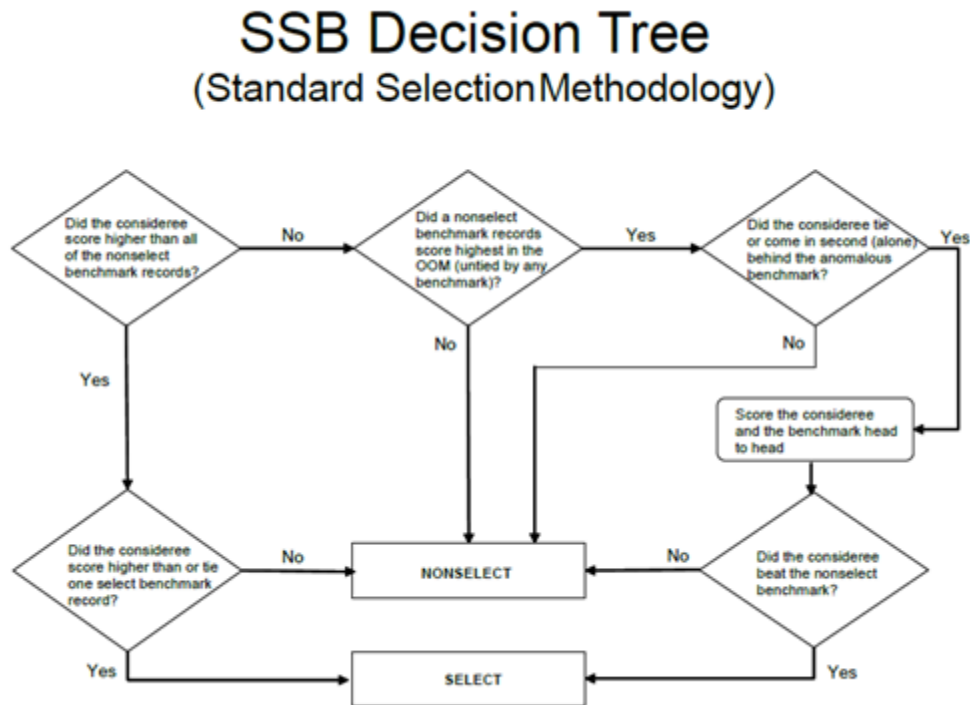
SSB Decision Tree
(Standard SelectionMethodology)

Did the consideree score higher than all of the nonselect benchmark records?

No

Did a nonselect benchmark records score highest in the OOM (untied by any benchmark)?

Yes

Did the consideree tie or come in second (alone) behind the anomalous benchmark?

Yes

Yes

No

No

Score the consideree and the benchmark head to head

Did the consideree score higher than or tie one select benchmark record?

No

NONSELECT

No

Did the consideree beat the nonselect benchmark?

Yes

SELECT

Yes